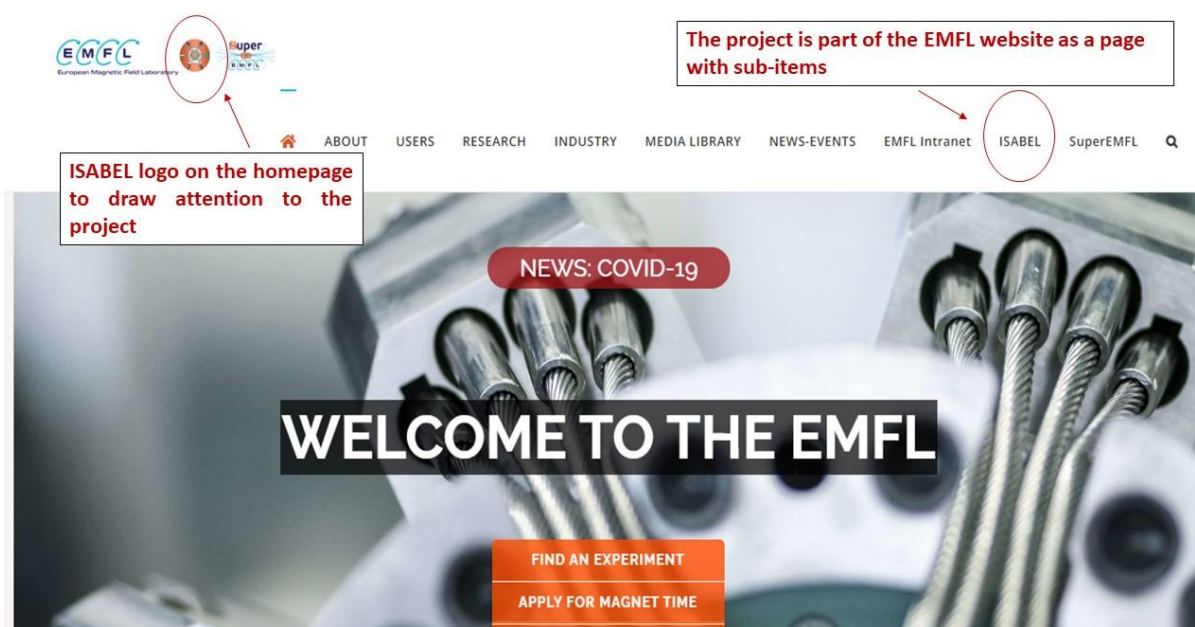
EMFL
European Magnetic Field Laboratory

Super EMFL

The project is part of the EMFL website as a page with sub-items

ABOUT USERS RESEARCH INDUSTRY MEDIA LIBRARY NEWS-EVENTS EMFL Intranet ISABEL SuperEMFL

ISABEL logo on the homepage to draw attention to the project

NEWS: COVID-19

WELCOME TO THE EMFL

FIND AN EXPERIMENT

APPLY FOR MAGNET TIME